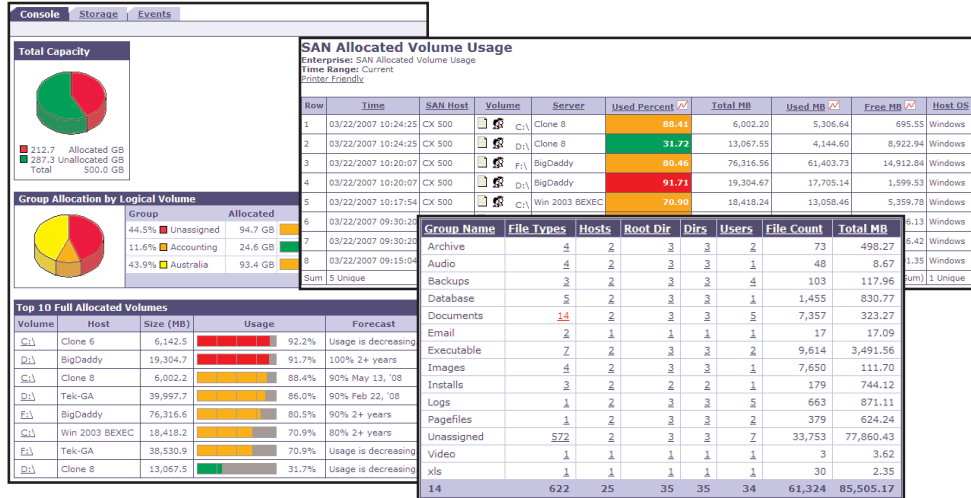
Console | Storage | Events

Total Capacity

212.7 Allocated GB
287.3 Unallocated GB
Total 500.0 GB

Group Allocation by Logical Volume

| Group | Allocated |
|---|---|
| 44.5% Unassigned | 94.7 GB |
| 11.6% Accounting | 24.6 GB |
| 43.9% Australia | 93.4 GB |

Top 10 Full Allocated Volumes

| Volume | Host | Size (MB) | Usage | Forecast |
|---|---|---|---|---|
| C:\ | Clone 6 | 6,142.5 | 92.2% | Usage is decreasing |
| D:\ | BigDaddy | 19,304.7 | 91.7% | 100% 2+ years |
| C:\ | Clone 8 | 6,002.2 | 88.4% | 90% May 13, '08 |
| D:\ | Tek-GA | 39,997.7 | 86.0% | 90% Feb 22, '08 |
| F:\ | BigDaddy | 76,316.6 | 80.5% | 90% 2+ years |
| C:\ | Win 2003 BEXEC | 18,418.2 | 70.9% | 80% 2+ years |
| F:\ | Tek-GA | 38,530.9 | 70.9% | Usage is decreasing |
| D:\ | Clone 8 | 13,067.5 | 31.7% | Usage is decreasing |

SAN Allocated Volume Usage
Enterprise: SAN Allocated Volume Usage
Time Range: Current
Printer Friendly

| Row | Time | SAN Host | Volume | Server | Used Percent | Total MB | Used MB | Free MB | Host OS |
|---|---|---|---|---|---|---|---|---|---|
| 1 | 03/22/2007 10:24:25 | CX 500 | C:\ | Clone 8 | 88.41 | 6,002.20 | 5,306.64 | 695.55 | Windows |
| 2 | 03/22/2007 10:24:25 | CX 500 | D:\ | Clone 8 | 31.72 | 13,067.55 | 4,144.60 | 8,922.94 | Windows |
| 3 | 03/22/2007 10:20:07 | CX 500 | F:\ | BigDaddy | 80.46 | 76,316.56 | 61,403.73 | 14,912.84 | Windows |
| 4 | 03/22/2007 10:20:07 | CX 500 | D:\ | BigDaddy | 91.71 | 19,304.67 | 17,705.14 | 1,599.53 | Windows |
| 5 | 03/22/2007 10:17:54 | CX 500 | C:\ | Win 2003 BEXEC | 70.90 | 18,418.24 | 13,058.46 | 5,359.78 | Windows |
| 6 | 03/22/2007 09:30:20 | | | | | | | 6.13 | Windows |
| 7 | 03/22/2007 09:30:20 | | | | | | | 6.42 | Windows |
| 8 | 03/22/2007 09:15:04 | | | | | | | 1.35 | Windows |
| Sum | 5 Unique | | | | | | | Sum) | 1 Unique |

| Group Name | File Types | Hosts | Root Dir | Dirs | Users | File Count | Total MB |
|---|---|---|---|---|---|---|---|
| Archive | 4 | 2 | 3 | 3 | 2 | 73 | 498.27 |
| Audio | 4 | 2 | 3 | 3 | 1 | 48 | 8.67 |
| Backups | 3 | 2 | 3 | 3 | 4 | 103 | 117.96 |
| Database | 5 | 2 | 3 | 3 | 3 | 1,455 | 830.77 |
| Documents | 14 | 2 | 3 | 3 | 5 | 7,357 | 323.27 |
| Email | 2 | 1 | 1 | 1 | 1 | 17 | 17.09 |
| Executable | 7 | 2 | 3 | 3 | 2 | 9,614 | 3,491.56 |
| Images | 4 | 2 | 3 | 3 | 1 | 7,650 | 111.70 |
| Installs | 3 | 2 | 2 | 2 | 1 | 179 | 744.12 |
| Logs | 1 | 2 | 3 | 3 | 5 | 663 | 871.11 |
| Pagefiles | 1 | 2 | 3 | 3 | 2 | 379 | 624.24 |
| Unassigned | 572 | 2 | 3 | 3 | 7 | 33,753 | 77,860.43 |
| Video | 1 | 1 | 1 | 1 | 1 | 3 | 3.62 |
| xls | 1 | 1 | 1 | 1 | 1 | 30 | 2.35 |
| 14 | 622 | 25 | 35 | 35 | 34 | 61,324 | 85,505.17 |